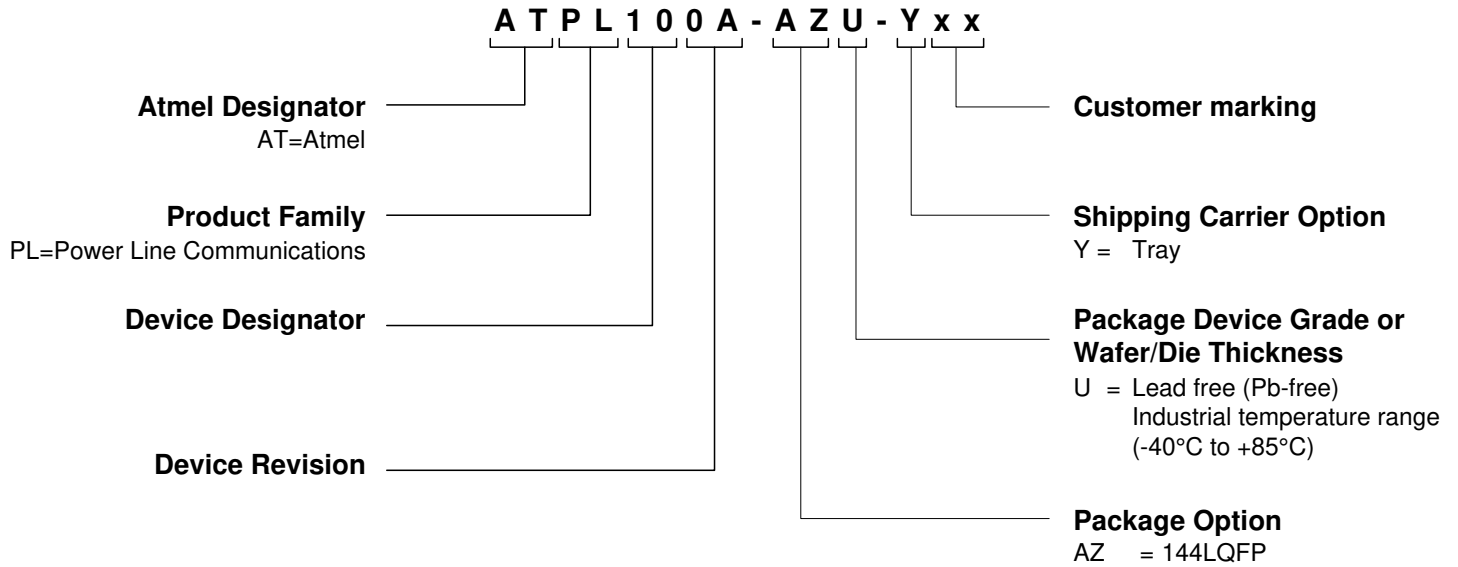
A T P L 1 0 0 A - A Z U - Y x x

Atmel Designator
AT=Atmel

Product Family
PL=Power Line Communications

Device Designator

Device Revision

Customer marking

Shipping Carrier Option
Y = Tray

Package Device Grade or Wafer/Die Thickness
U = Lead free (Pb-free) Industrial temperature range (-40°C to +85°C)

Package Option
AZ = 144LQFP